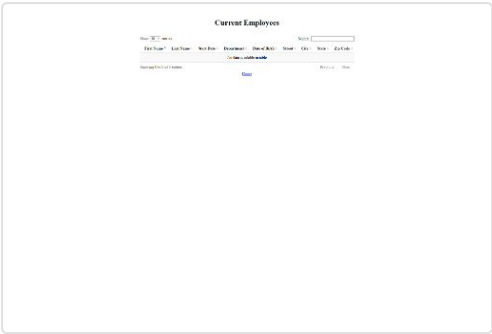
Current Employees

Show 10 entries

Search:

| First Name | Last Name | Start Date | Department | Date of Birth | Street | City | State | Zip Code |
|---|---|---|---|---|---|---|---|---|
| No data available in table | | | | | | | | |

Showing 0 to 0 of 0 entries

Previous Next

Home